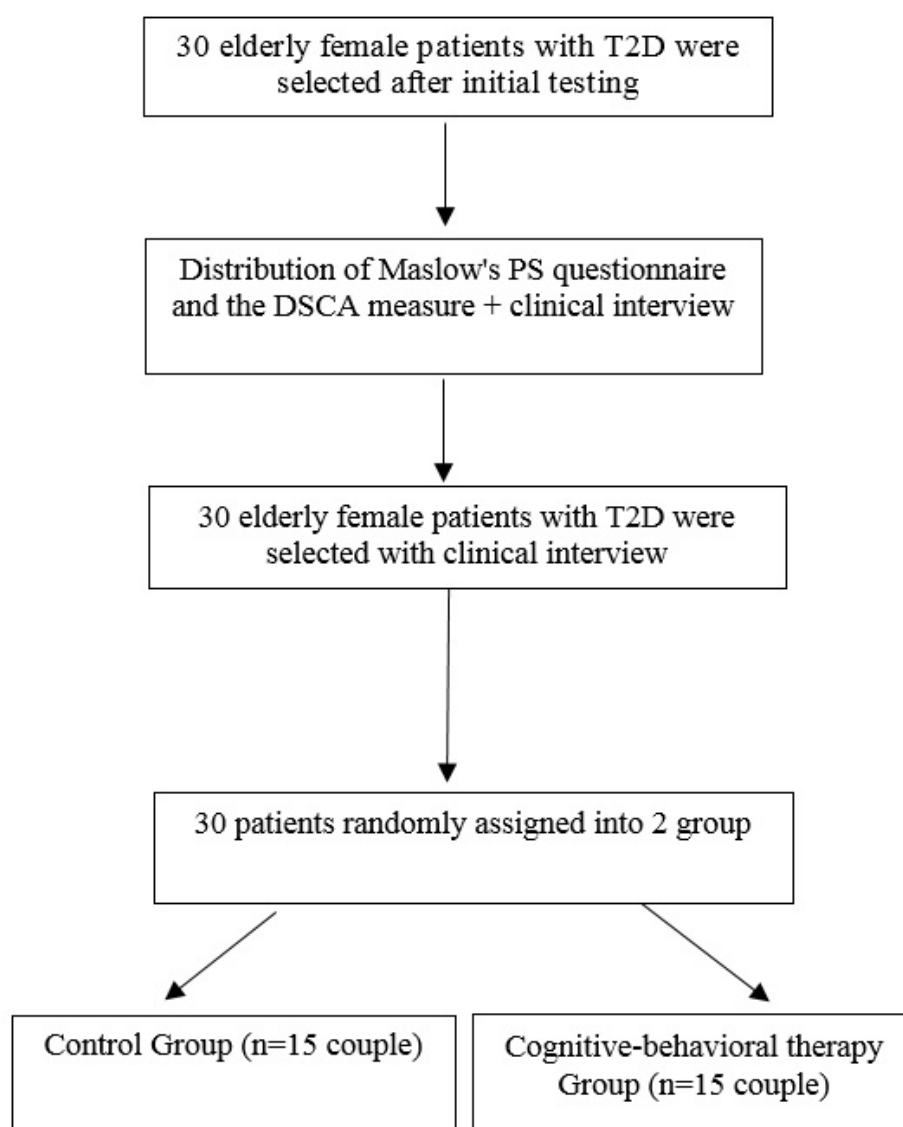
30 elderly female patients with T2D were selected after initial testing

Distribution of Maslow's PS questionnaire and the DSCA measure + clinical interview

30 elderly female patients with T2D were selected with clinical interview

30 patients randomly assigned into 2 group

Control Group (n=15 couple)

Cognitive-behavioral therapy Group (n=15 couple)